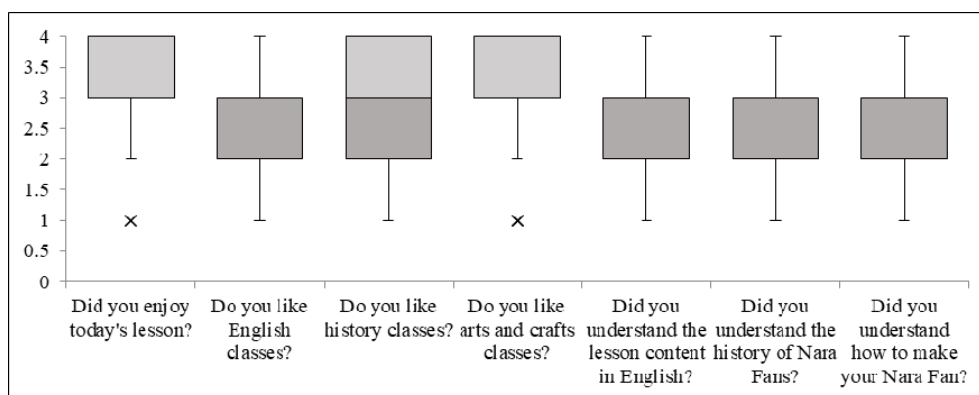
4
3.5
3
2.5
2
1.5
1
0.5
0

Did you enjoy today's lesson?
Do you like English classes?
Do you like history classes?
Do you like arts and crafts classes?
Did you understand the lesson content in English?
Did you understand the history of Nara Fans?
Did you understand how to make your Nara Fan?